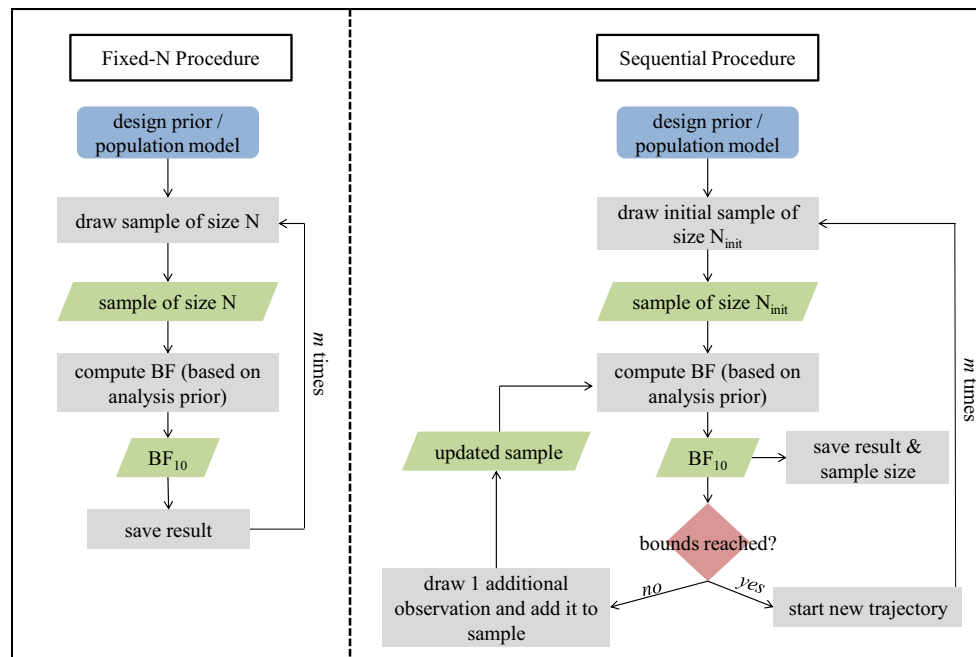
Fixed-N Procedure

design prior / population model

draw sample of size N

sample of size N

compute BF (based on analysis prior)

$BF_{10}$

save result

$m$ times

Sequential Procedure

design prior / population model

draw initial sample of size $N_{init}$

sample of size $N_{init}$

compute BF (based on analysis prior)

updated sample

$BF_{10}$

save result & sample size

bounds reached?

draw 1 additional observation and add it to sample

no

yes

start new trajectory

$m$ times